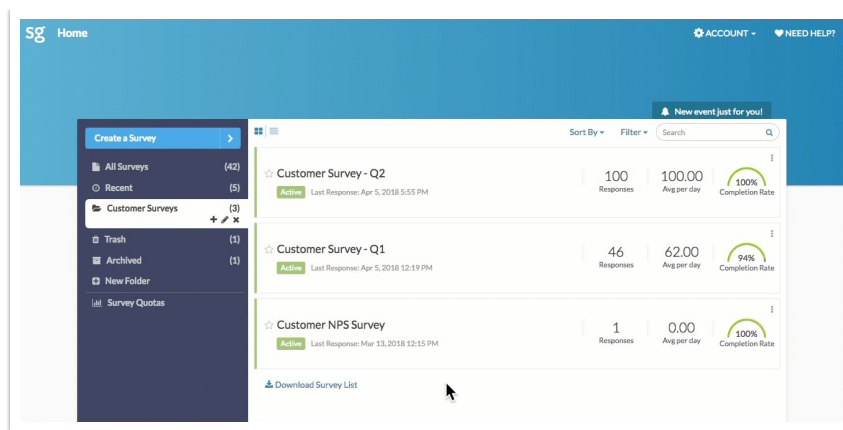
sg Home

ACCOUNT ▾ NEED HELP?

New event just for you!

Create a Survey >

All Surveys (42)
Recent (5)
Customer Surveys (3)
Trash (1)
Archived (1)
New Folder
Survey Quotas

Sort By ▾ Filter ▾ Search

Customer Survey - Q2
Active Last Response: Apr 5, 2018 5:55 PM
100 Responses
100.00 Avg per day
100% Completion Rate

Customer Survey - Q1
Active Last Response: Apr 5, 2018 12:19 PM
46 Responses
62.00 Avg per day
94% Completion Rate

Customer NPS Survey
Active Last Response: Mar 13, 2018 12:15 PM
1 Responses
0.00 Avg per day
100% Completion Rate

Download Survey List